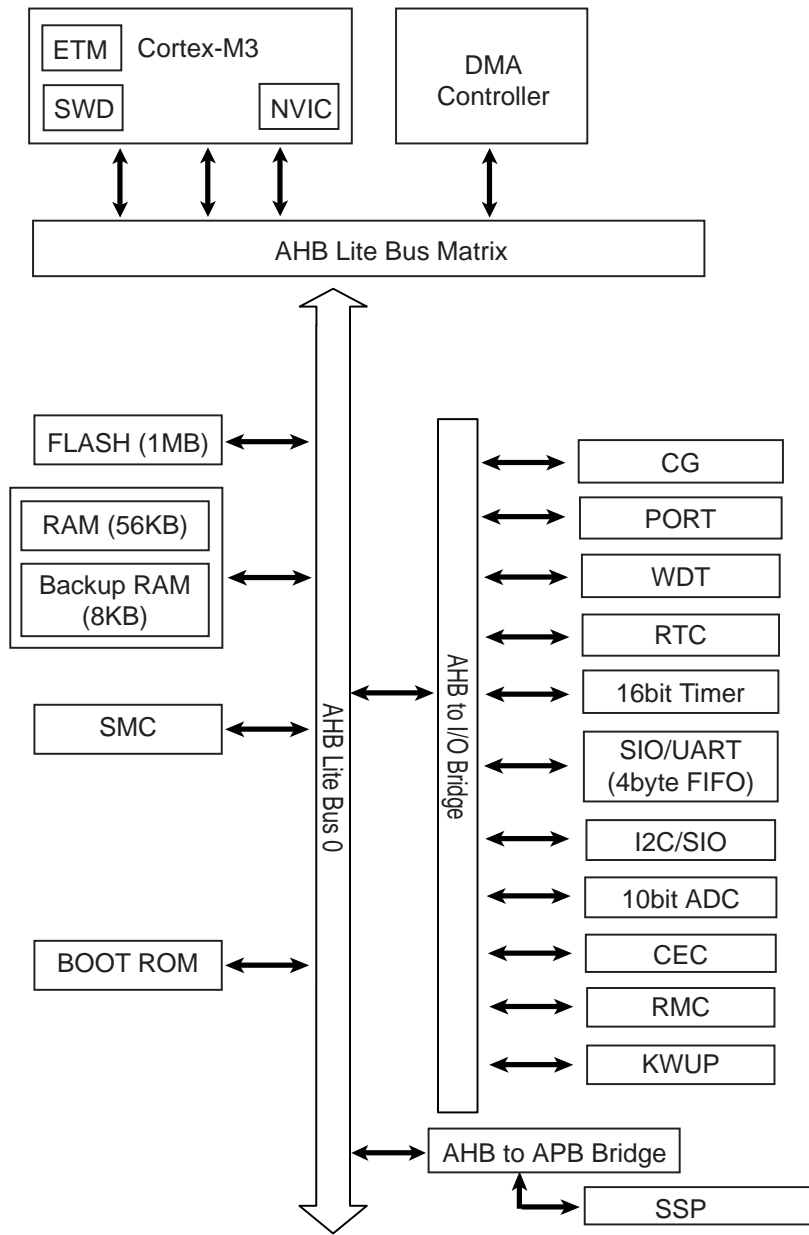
ETM Cortex-M3

SWD

NVIC

DMA Controller

AHB Lite Bus Matrix

FLASH (1MB)

RAM (56KB)

Backup RAM (8KB)

SMC

BOOT ROM

AHB Lite Bus 0

AHB to I/O Bridge

CG

PORT

WDT

RTC

16bit Timer

SIO/UART (4byte FIFO)

I2C/SIO

10bit ADC

CEC

RMC

KWUP

AHB to APB Bridge

SSP